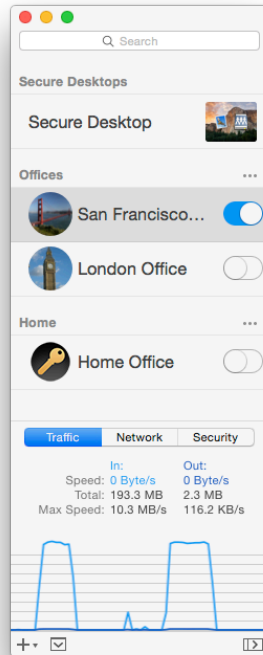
Search

Secure Desktops

Secure Desktop

Offices

San Francisco...

London Office

Home

Home Office

| Traffic | Network | Security |
|---|---|---|

| | In: | Out: |
|---|---|---|
| Speed: | 0 Byte/s | 0 Byte/s |
| Total: | 193.3 MB | 2.3 MB |
| Max Speed: | 10.3 MB/s | 116.2 KB/s |